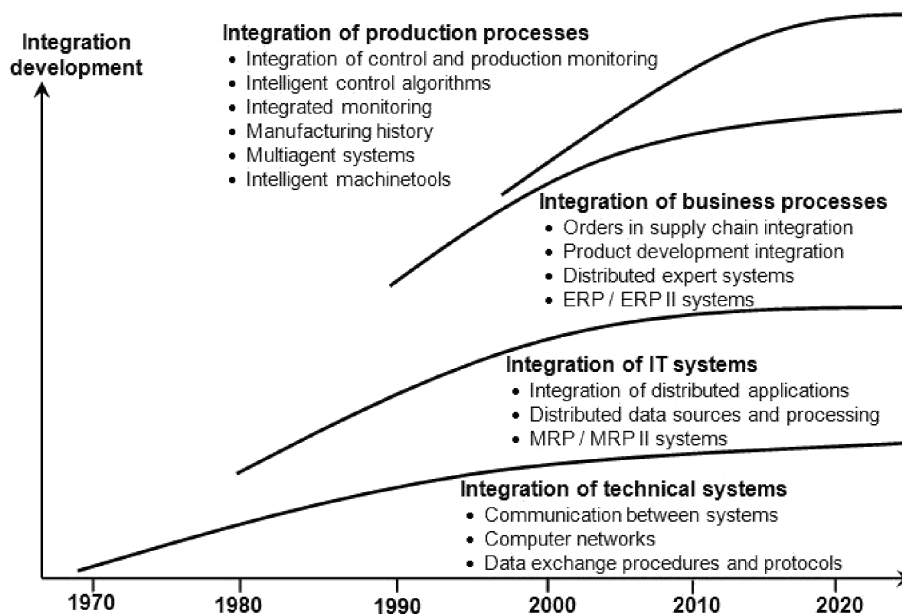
Integration development

Integration of production processes
• Integration of control and production monitoring
• Intelligent control algorithms
• Integrated monitoring
• Manufacturing history
• Multiagent systems
• Intelligent machinetools

Integration of business processes
• Orders in supply chain integration
• Product development integration
• Distributed expert systems
• ERP / ERP II systems

Integration of IT systems
• Integration of distributed applications
• Distributed data sources and processing
• MRP / MRP II systems

Integration of technical systems
• Communication between systems
• Computer networks
• Data exchange procedures and protocols

1970
1980
1990
2000
2010
2020